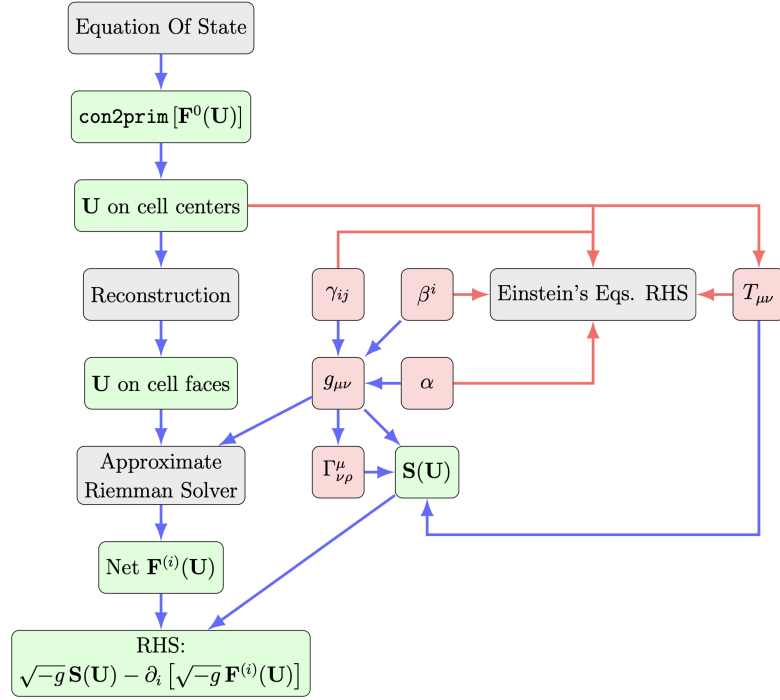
Equation Of State

con2prim$[\mathbf{F}^0(\mathbf{U})]$

$\mathbf{U}$ on cell centers

Reconstruction

$\gamma_{ij}$

$\beta^i$

Einstein's Eqs. RHS

$T_{\mu\nu}$

$\mathbf{U}$ on cell faces

$g_{\mu\nu}$

$\alpha$

Approximate Riemman Solver

$\Gamma^{\mu}_{\nu\rho}$

$\mathbf{S}(\mathbf{U})$

Net $\mathbf{F}^{(i)}(\mathbf{U})$

RHS:
$\sqrt{-g}\,\mathbf{S}(\mathbf{U}) - \partial_i\left[\sqrt{-g}\,\mathbf{F}^{(i)}(\mathbf{U})\right]$